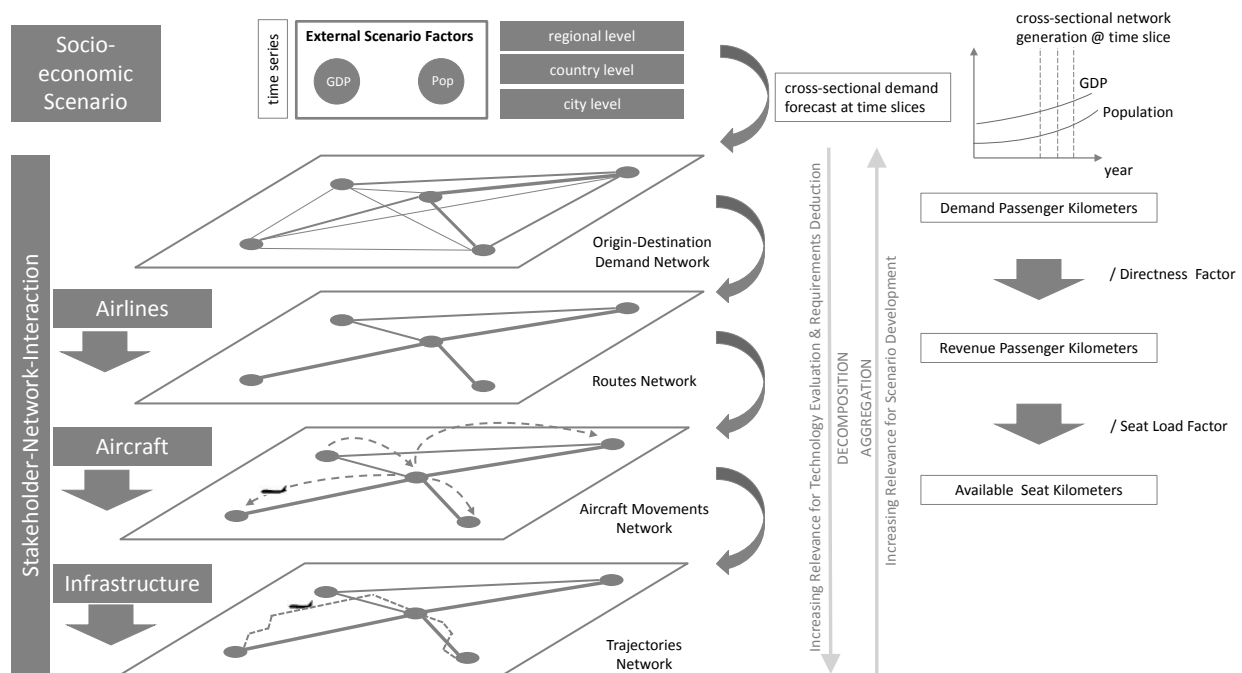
Socio-economic Scenario

time series

External Scenario Factors

GDP

Pop

regional level

country level

city level

cross-sectional demand forecast at time slices

cross-sectional network generation @ time slice

GDP

Population

year

Stakeholder-Network-Interaction

Airlines

Aircraft

Infrastructure

Origin-Destination Demand Network

Routes Network

Aircraft Movements Network

Trajectories Network

Increasing Relevance for Technology Evaluation & Requirements Deduction

DECOMPOSITION

AGGREGATION

Increasing Relevance for Scenario Development

Demand Passenger Kilometers

/ Directness Factor

Revenue Passenger Kilometers

/ Seat Load Factor

Available Seat Kilometers